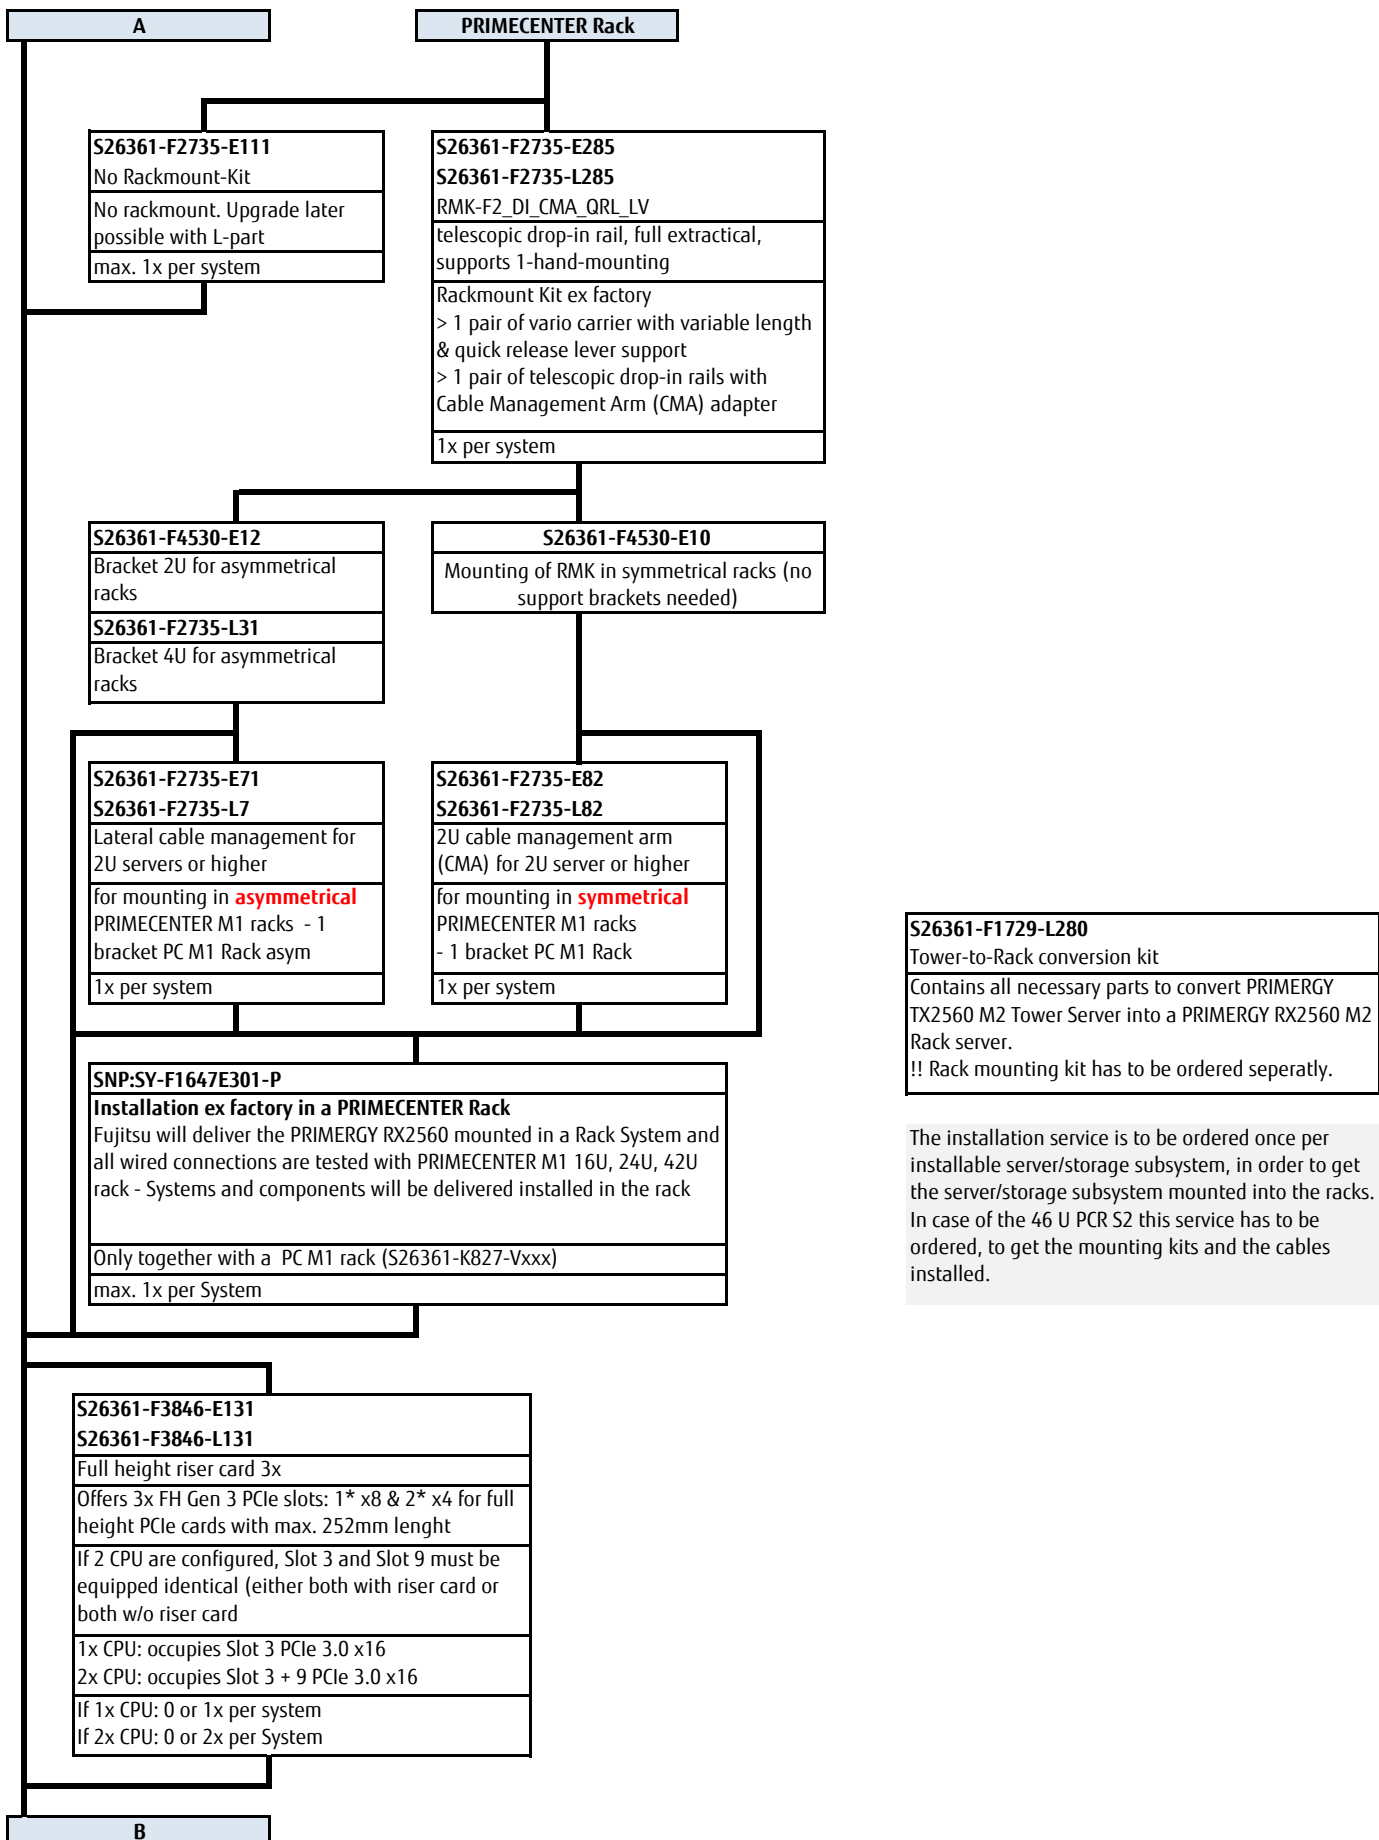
A

PRIMECENTER Rack

S26361-F2735-E111
No Rackmount-Kit
No rackmount. Upgrade later possible with L-part
max. 1x per system

S26361-F2735-E285
S26361-F2735-L285
RMK-F2_DI_CMA_QRL_LV
telescopic drop-in rail, full extractical, supports 1-hand-mounting
Rackmount Kit ex factory
> 1 pair of vario carrier with variable length & quick release lever support
> 1 pair of telescopic drop-in rails with Cable Management Arm (CMA) adapter
1x per system

S26361-F4530-E12
Bracket 2U for asymmetrical racks
S26361-F2735-L31
Bracket 4U for asymmetrical racks

S26361-F4530-E10
Mounting of RMK in symmetrical racks (no support brackets needed)

S26361-F2735-E71
S26361-F2735-L7
Lateral cable management for 2U servers or higher
for mounting in asymmetrical PRIMECENTER M1 racks - 1 bracket PC M1 Rack asym
1x per system

S26361-F2735-E82
S26361-F2735-L82
2U cable management arm (CMA) for 2U server or higher
for mounting in symmetrical PRIMECENTER M1 racks
- 1 bracket PC M1 Rack
1x per system

S26361-F1729-L280
Tower-to-Rack conversion kit
Contains all necessary parts to convert PRIMERGY TX2560 M2 Tower Server into a PRIMERGY RX2560 M2 Rack server.
!! Rack mounting kit has to be ordered seperatly.

SNP:SY-F1647E301-P
Installation ex factory in a PRIMECENTER Rack
Fujitsu will deliver the PRIMERGY RX2560 mounted in a Rack System and all wired connections are tested with PRIMECENTER M1 16U, 24U, 42U rack - Systems and components will be delivered installed in the rack
Only together with a PC M1 rack (S26361-K827-Vxxx)
max. 1x per System

The installation service is to be ordered once per installable server/storage subsystem, in order to get the server/storage subsystem mounted into the racks. In case of the 46 U PCR S2 this service has to be ordered, to get the mounting kits and the cables installed.

S26361-F3846-E131
S26361-F3846-L131
Full height riser card 3x
Offers 3x FH Gen 3 PCIe slots: 1* x8 & 2* x4 for full height PCIe cards with max. 252mm lenght
If 2 CPU are configured, Slot 3 and Slot 9 must be equipped identical (either both with riser card or both w/o riser card
1x CPU: occupies Slot 3 PCIe 3.0 x16
2x CPU: occupies Slot 3 + 9 PCIe 3.0 x16
If 1x CPU: 0 or 1x per system
If 2x CPU: 0 or 2x per System

B